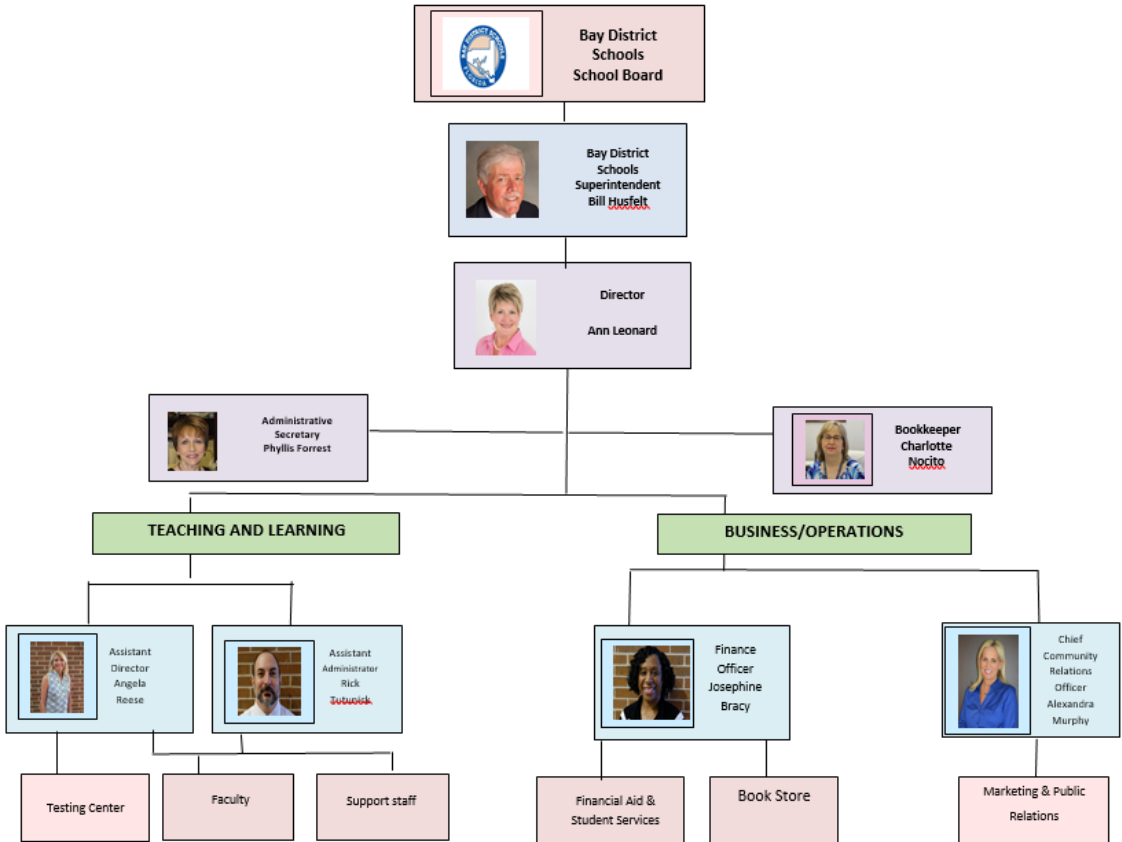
Bay District Schools School Board

Bay District Schools Superintendent Bill Husfelt

Director

Ann Leonard

Administrative Secretary Phyllis Forrest

Bookkeeper Charlotte Nocito

TEACHING AND LEARNING

BUSINESS/OPERATIONS

Assistant Director Angela Reese

Assistant Administrator Rick Tutunick

Finance Officer Josephine Bracy

Chief Community Relations Officer Alexandra Murphy

Testing Center

Faculty

Support staff

Financial Aid & Student Services

Book Store

Marketing & Public Relations